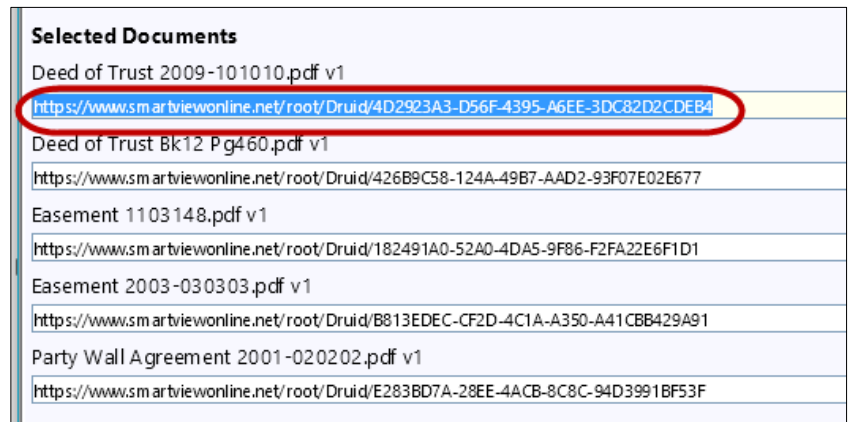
Selected Documents

Deed of Trust 2009-101010.pdf v1

https://www.smartviewonline.net/root/Druid/4D2923A3-D56F-4395-A6EE-3DC82D2CDEB4

Deed of Trust Bk12 Pg460.pdf v1

https://www.smartviewonline.net/root/Druid/426B9C58-124A-49B7-AAD2-93F07E02E677

Easement 1103148.pdf v1

https://www.smartviewonline.net/root/Druid/182491A0-52A0-4DA5-9F86-F2FA22E6F1D1

Easement 2003-030303.pdf v1

https://www.smartviewonline.net/root/Druid/B813EDEC-CF2D-4C1A-A350-A41CBB429A91

Party Wall Agreement 2001-020202.pdf v1

https://www.smartviewonline.net/root/Druid/E283BD7A-28EE-4ACB-8C8C-94D3991BF53F